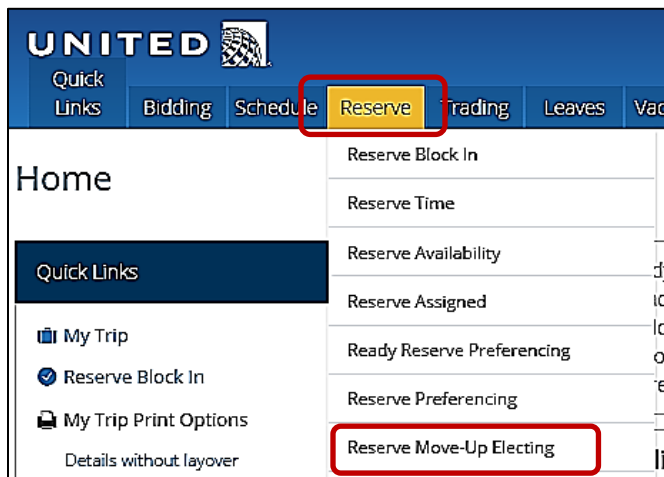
UNITED

Quick Links | Bidding | Schedule | Reserve | Trading | Leaves | Vac

Home

Reserve Block In
Reserve Time
Reserve Availability
Reserve Assigned
Ready Reserve Preferencing
Reserve Preferencing
Reserve Move-Up Electing

Quick Links

My Trip
Reserve Block In
My Trip Print Options
Details without layover